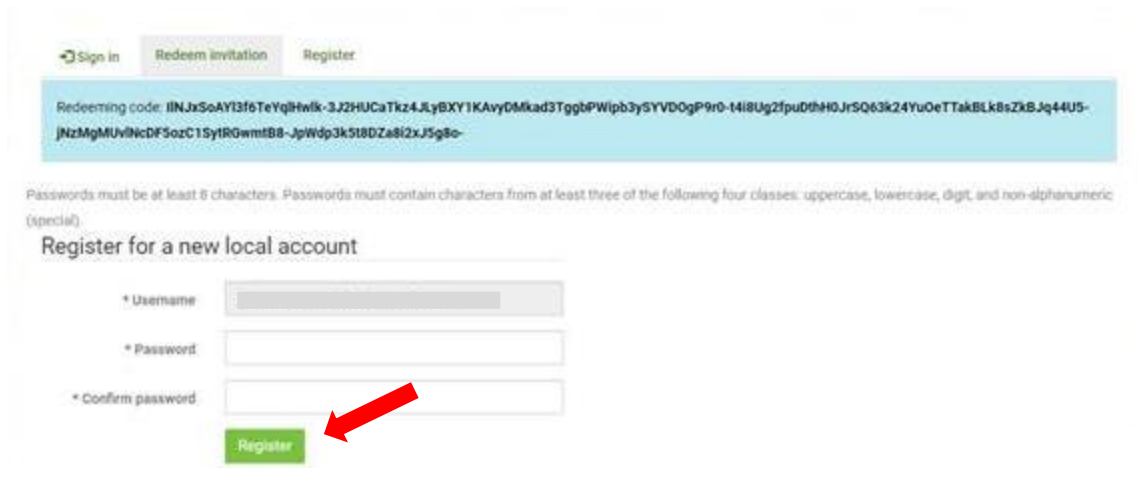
Sign in | Redeem invitation | Register

Redeeming code: IlNJxSoAYl3f6TeYqlHwlk-3J2HUCaTkz4JLyBXY1KAvyDMkad3TggbPWipb3ySYVDOgP9r0-t4i8Ug2fpuDthH0JrSQ63k24YuOeTTakBLk8sZkBJq44U5-jNzMgMUvlNcDF5ozC1SytRGwmtB8-JpWdp3k5t8DZa8i2xJ5g8o-

Passwords must be at least 8 characters. Passwords must contain characters from at least three of the following four classes: uppercase, lowercase, digit, and non-alphanumeric (special).

Register for a new local account

* Username

* Password

* Confirm password

Register